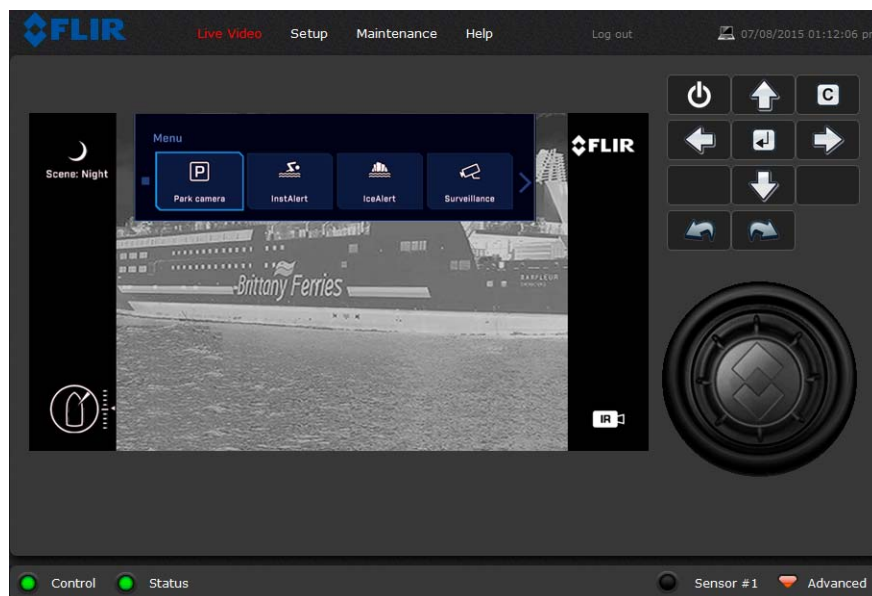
FLIR Live Video Setup Maintenance Help Log out 07/08/2015 01:12:06 p

Scene: Night

Menu

P
Park camera

InstAlert

IceAlert

Surveillance

FLIR

Brittany Ferries

BARFLEUR

IR

C

Control Status Sensor #1 Advanced